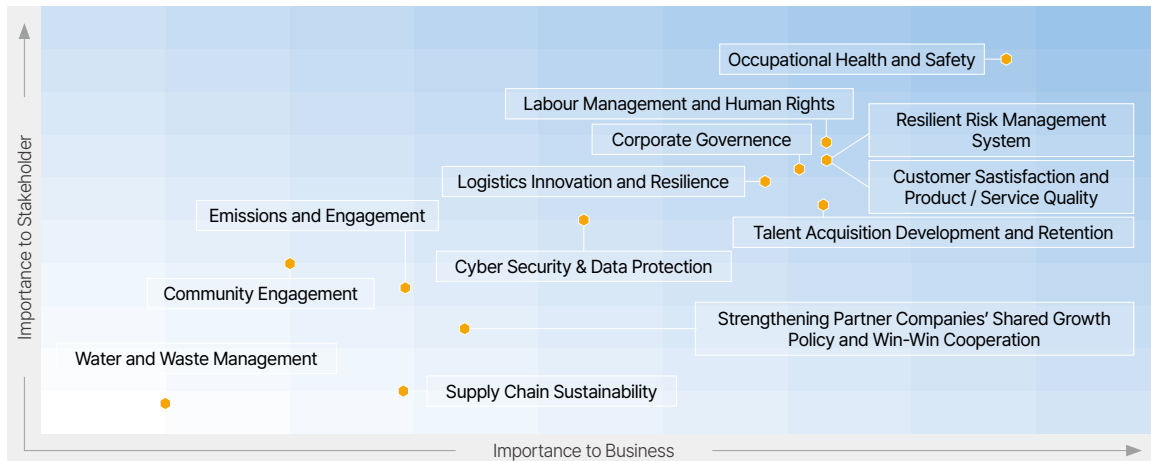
Importance to Stakeholder

Occupational Health and Safety

Labour Management and Human Rights

Corporate Governence

Resilient Risk Management System

Logistics Innovation and Resilience

Customer Sastisfaction and Product / Service Quality

Emissions and Engagement

Talent Acquisition Development and Retention

Cyber Security & Data Protection

Community Engagement

Strengthening Partner Companies' Shared Growth Policy and Win-Win Cooperation

Water and Waste Management

Supply Chain Sustainability

Importance to Business